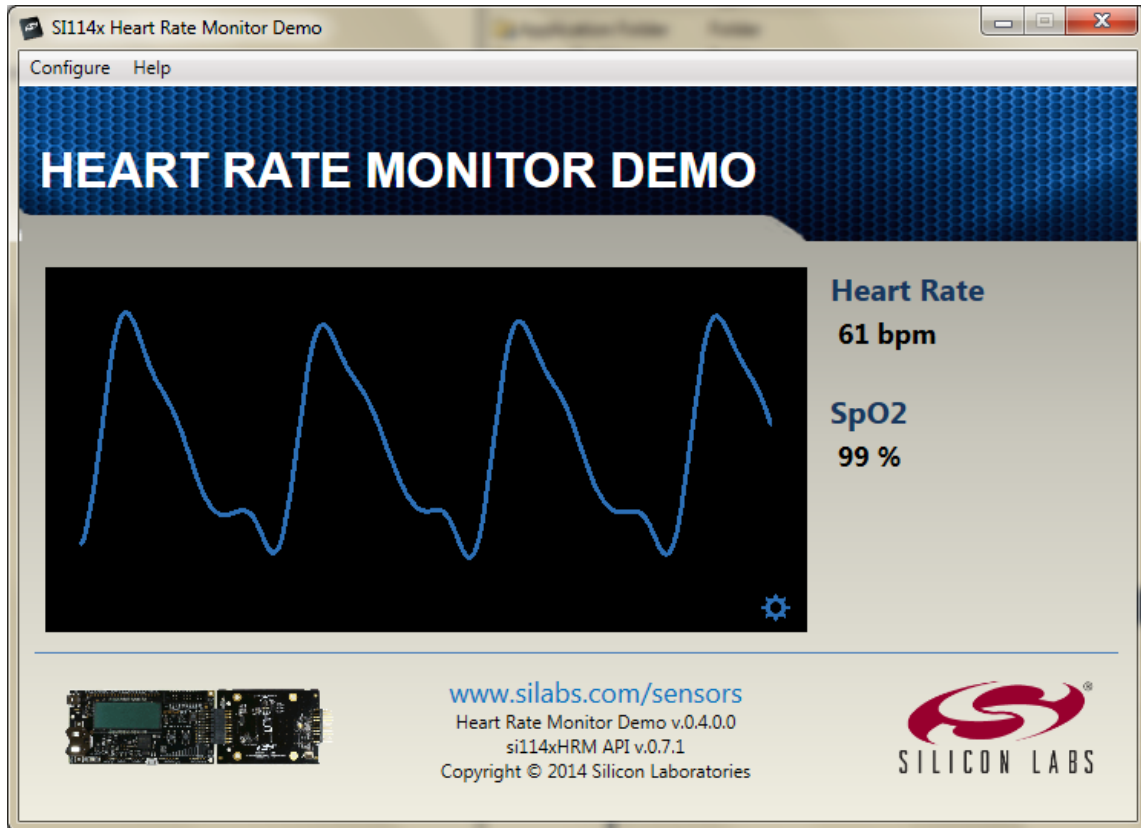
SI114x Heart Rate Monitor Demo

Configure Help

HEART RATE MONITOR DEMO

Heart Rate
61 bpm

SpO2
99 %

www.silabs.com/sensors
Heart Rate Monitor Demo v.0.4.0.0
si114xHRM API v.0.7.1
Copyright © 2014 Silicon Laboratories

SILICON LABS